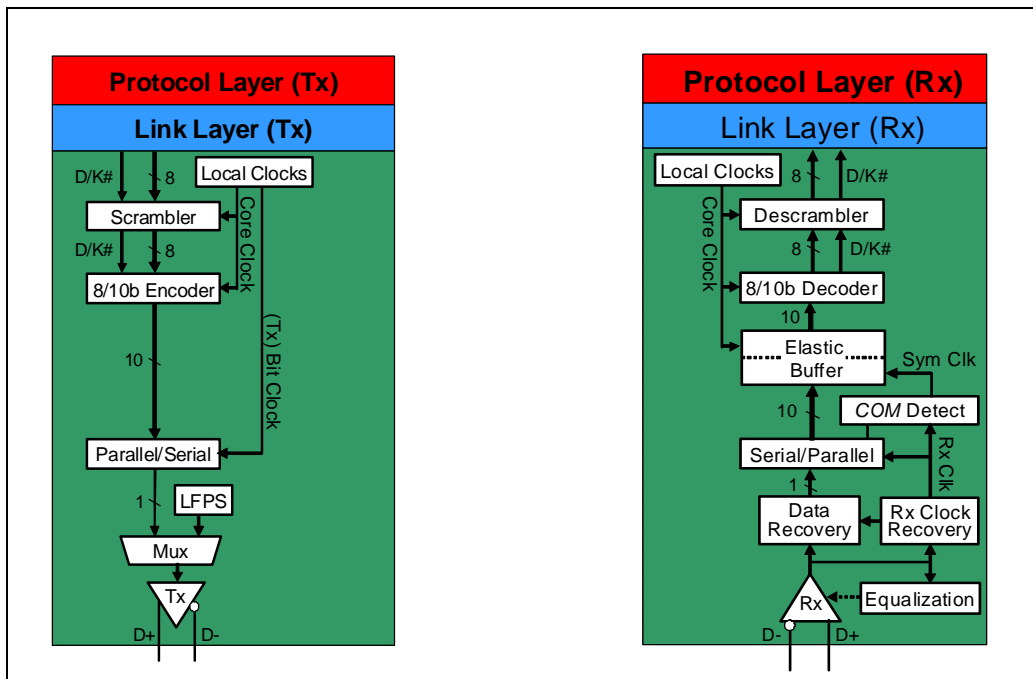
Protocol Layer (Tx)
Link Layer (Tx)
D/K#
8
Local Clocks
Scrambler
Core Clock
D/K#
8
8/10b Encoder
10
(Tx) Bit Clock
Parallel/Serial
1
LFPS
Mux
Tx
D+
D-

Protocol Layer (Rx)
Link Layer (Rx)
Local Clocks
8
D/K#
Core Clock
Descrambler
8
D/K#
8/10b Decoder
10
Elastic Buffer
Sym Clk
10
COM Detect
Rx Clk
Serial/Parallel
1
Data Recovery
Rx Clock Recovery
Rx
Equalization
D-
D+